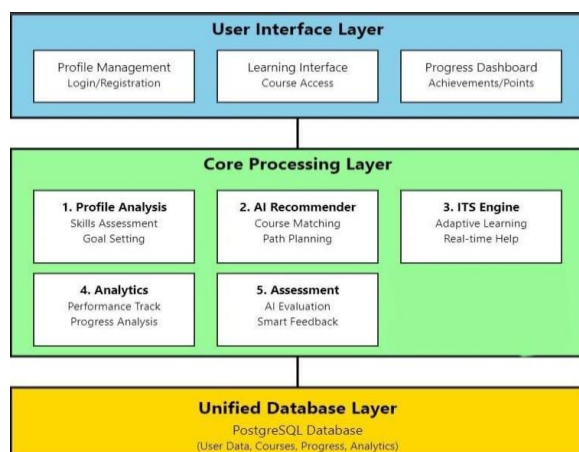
User Interface Layer

Profile Management
Login/Registration

Learning Interface
Course Access

Progress Dashboard
Achievements/Points

Core Processing Layer

1. Profile Analysis
Skills Assessment
Goal Setting

2. AI Recommender
Course Matching
Path Planning

3. ITS Engine
Adaptive Learning
Real-time Help

4. Analytics
Performance Track
Progress Analysis

5. Assessment
AI Evaluation
Smart Feedback

Unified Database Layer
PostgreSQL Database
(User Data, Courses, Progress, Analytics)